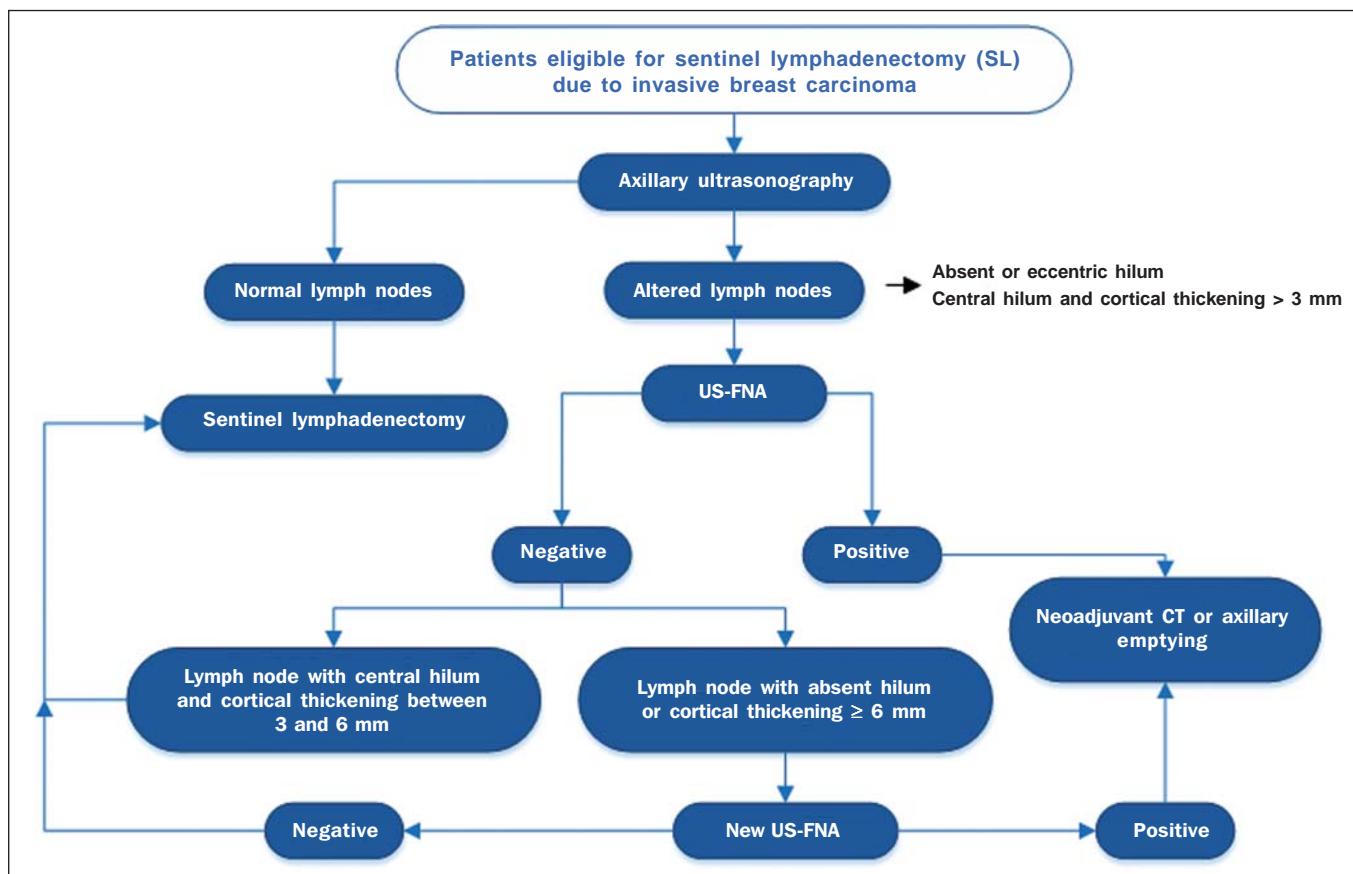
Patients eligible for sentinel lymphadenectomy (SL) due to invasive breast carcinoma

Axillary ultrasonography

Normal lymph nodes

Altered lymph nodes

Absent or eccentric hilum
Central hilum and cortical thickening > 3 mm

US-FNA

Sentinel lymphadenectomy

Negative

Positive

Neoadjuvant CT or axillary emptying

Lymph node with central hilum and cortical thickening between 3 and 6 mm

Lymph node with absent hilum or cortical thickening $\geq$ 6 mm

Negative

New US-FNA

Positive